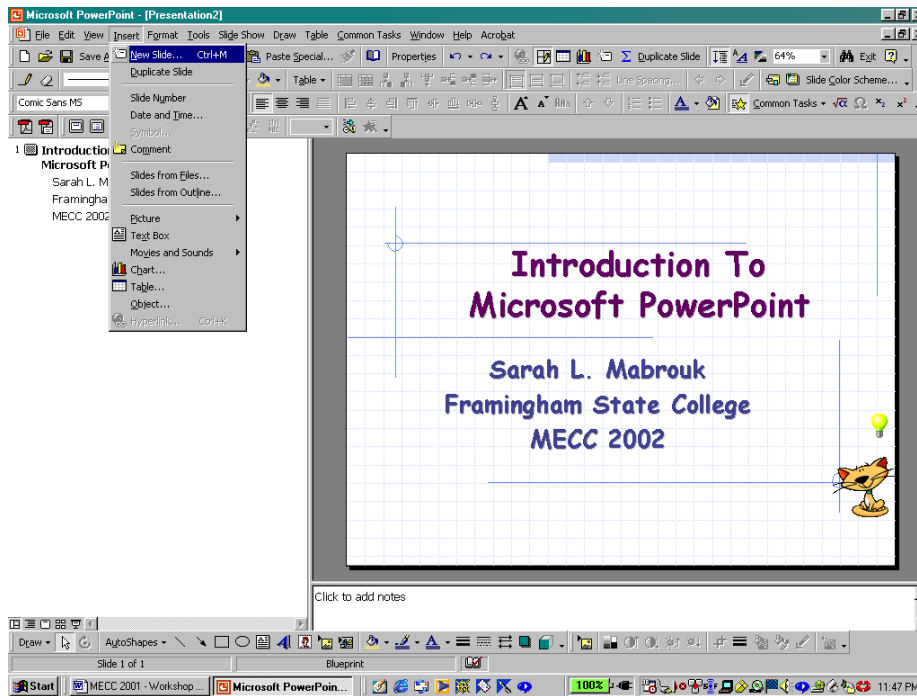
Microsoft PowerPoint - [Presentation2]

File Edit View Insert Format Tools Slide Show Draw Table Common Tasks Window Help Acrobat

Save As | New Slide... Ctrl+M | Paste Special... | Properties | Duplicate Slide | 64% | Exit

Table | Line Spacing... | Slide Color Scheme...

Comic Sans MS | Common Tasks

Duplicate Slide
Slide Number
Date and Time...
Symbol...
Comment
Slides from Files...
Slides from Outline...
Picture
Text Box
Movies and Sounds
Chart...
Table...
Object...
Hyperlink... Ctrl+K

1 Introductio
Microsoft Po
Sarah L. M
Framingha
MECC 2002

Introduction To
Microsoft PowerPoint

Sarah L. Mabrouk
Framingham State College
MECC 2002

Click to add notes

Draw | AutoShapes

Slide 1 of 1 | Blueprint

Start | MECC 2001 - Workshop ... | Microsoft PowerPoin... | 100% | 11:47 PM